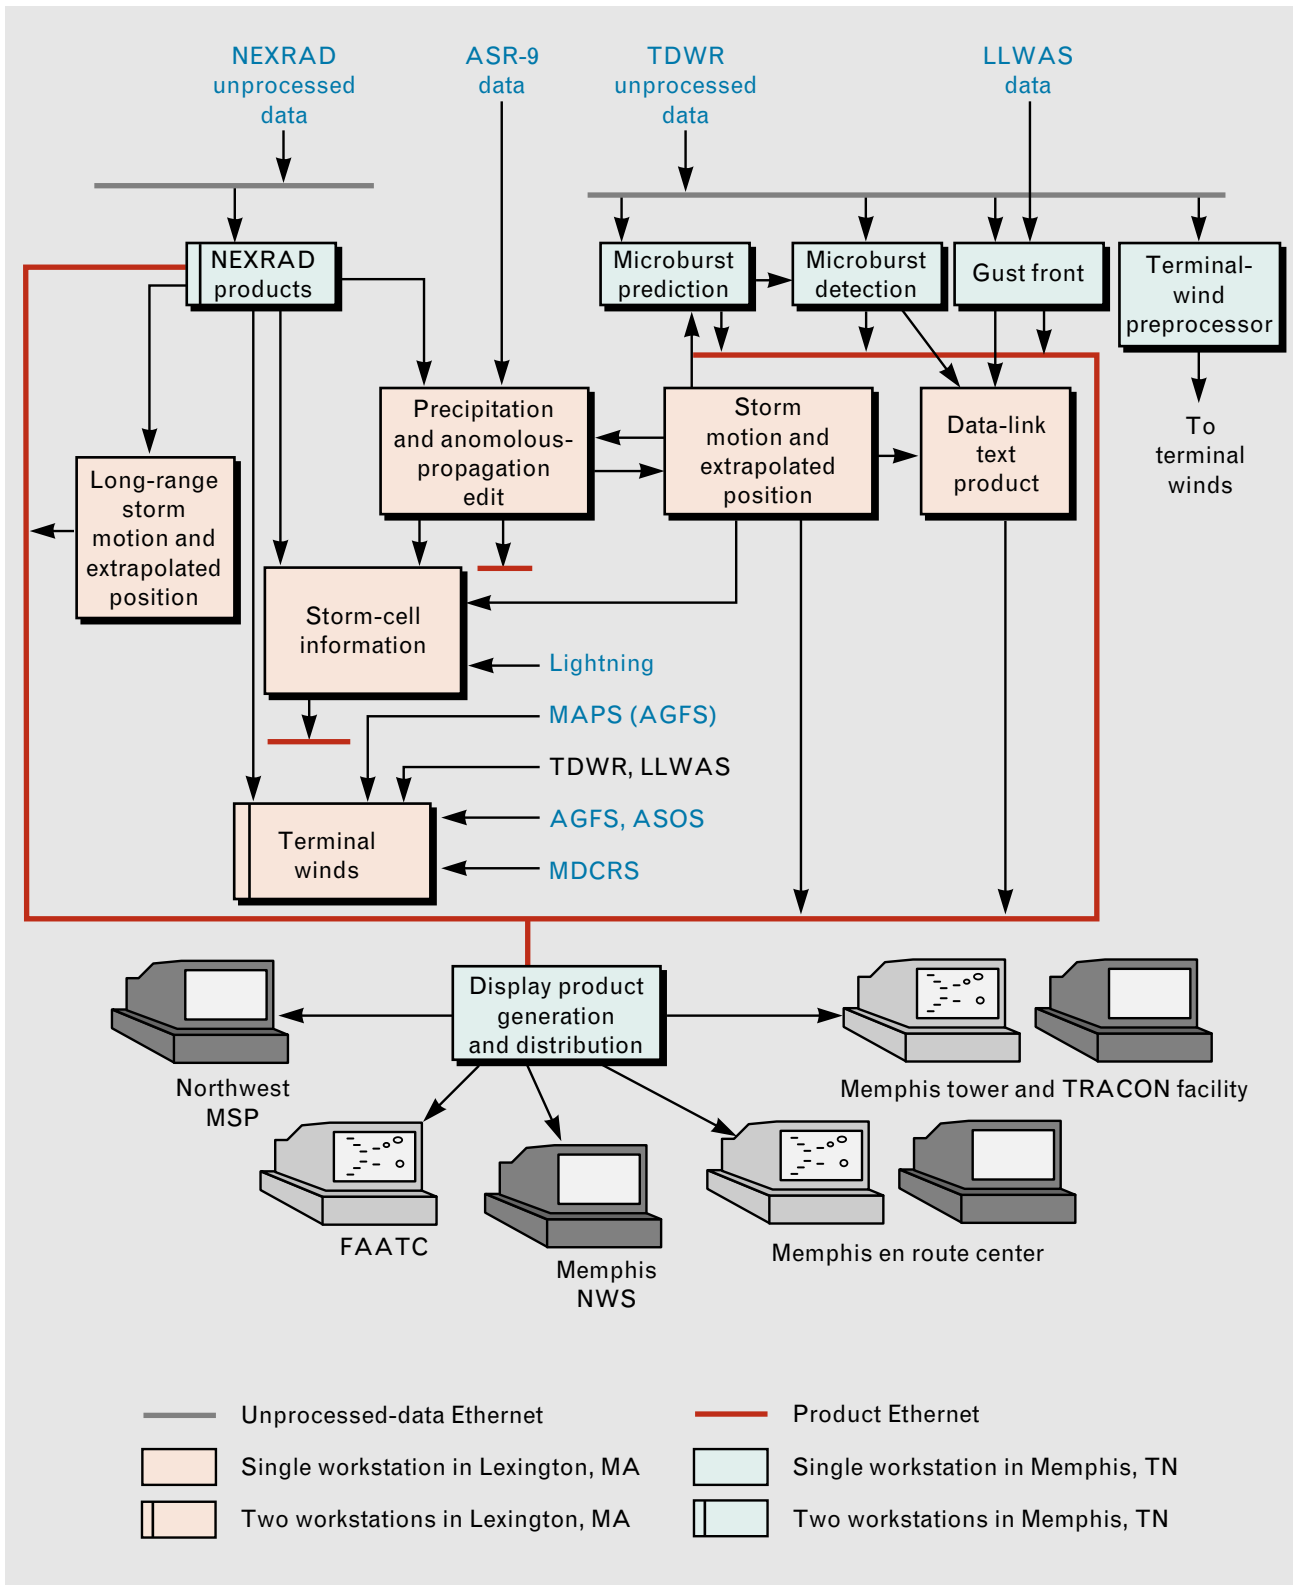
NEXRAD unprocessed data

ASR-9 data

TDWR unprocessed data

LLWAS data

NEXRAD products

Microburst prediction

Microburst detection

Gust front

Terminal-wind preprocessor

To terminal winds

Long-range storm motion and extrapolated position

Precipitation and anomolous-propagation edit

Storm motion and extrapolated position

Data-link text product

Storm-cell information

Lightning

MAPS (AGFS)

TDWR, LLWAS

Terminal winds

AGFS, ASOS

MDCRS

Display product generation and distribution

Northwest MSP

Memphis tower and TRACON facility

FAATC

Memphis NWS

Memphis en route center

Unprocessed-data Ethernet

Product Ethernet

Single workstation in Lexington, MA

Single workstation in Memphis, TN

Two workstations in Lexington, MA

Two workstations in Memphis, TN